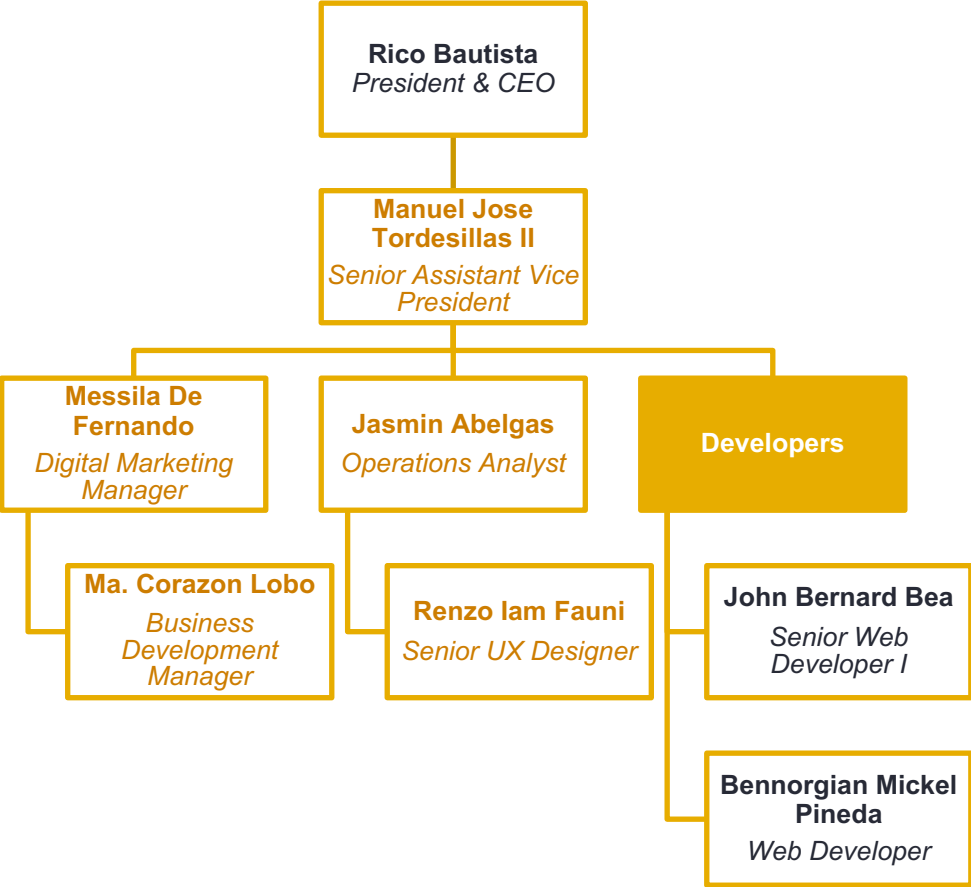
Rico Bautista
President & CEO

Manuel Jose Tordesillas II
Senior Assistant Vice President

Messila De Fernando
Digital Marketing Manager

Jasmin Abelgas
Operations Analyst

Developers

Ma. Corazon Lobo
Business Development Manager

Renzo Iam Fauni
Senior UX Designer

John Bernard Bea
Senior Web Developer I

Bennorgian Mickel Pineda
Web Developer